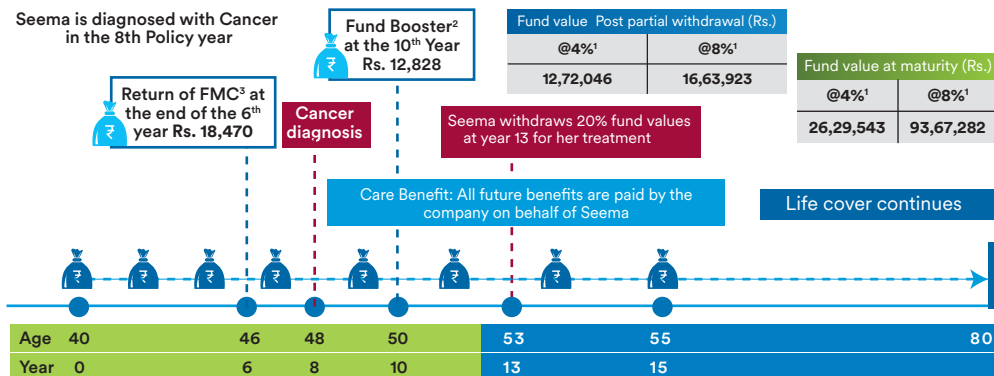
Seema is diagnosed with Cancer in the 8th Policy year

Return of FMC$^3$ at the end of the 6$^{th}$ year Rs. 18,470

Cancer diagnosis

Fund Booster$^2$ at the 10$^{th}$ Year Rs. 12,828

| Fund value Post partial withdrawal (Rs.) | |
|---|---|
| @4%$^1$ | @8%$^1$ |
| 12,72,046 | 16,63,923 |

| Fund value at maturity (Rs.) | |
|---|---|
| @4%$^1$ | @8%$^1$ |
| 26,29,543 | 93,67,282 |

Seema withdraws 20% fund values at year 13 for her treatment

Care Benefit: All future benefits are paid by the company on behalf of Seema

Life cover continues

| Age | 40 | 46 | 48 | 50 | 53 | 55 | 80 |
|---|---|---|---|---|---|---|---|
| Year | 0 | 6 | 8 | 10 | 13 | 15 | |